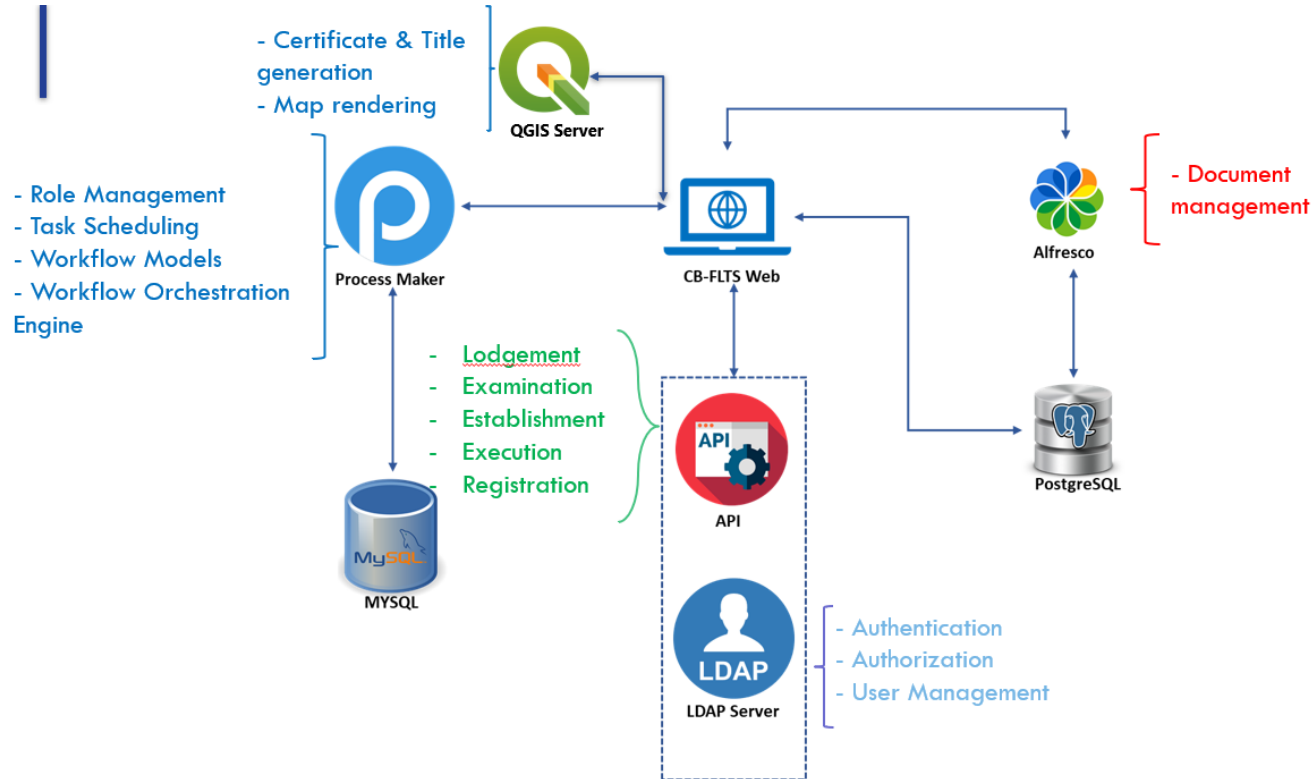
- Certificate & Title generation
- Map rendering

QGIS Server

- Role Management
- Task Scheduling
- Workflow Models
- Workflow Orchestration Engine

Process Maker

CB-FLTS Web

Alfresco

- Document management

- Lodgement
- Examination
- Establishment
- Execution
- Registration

API

API

PostgreSQL

MySQL

MYSQL

LDAP

LDAP Server

- Authentication
- Authorization
- User Management